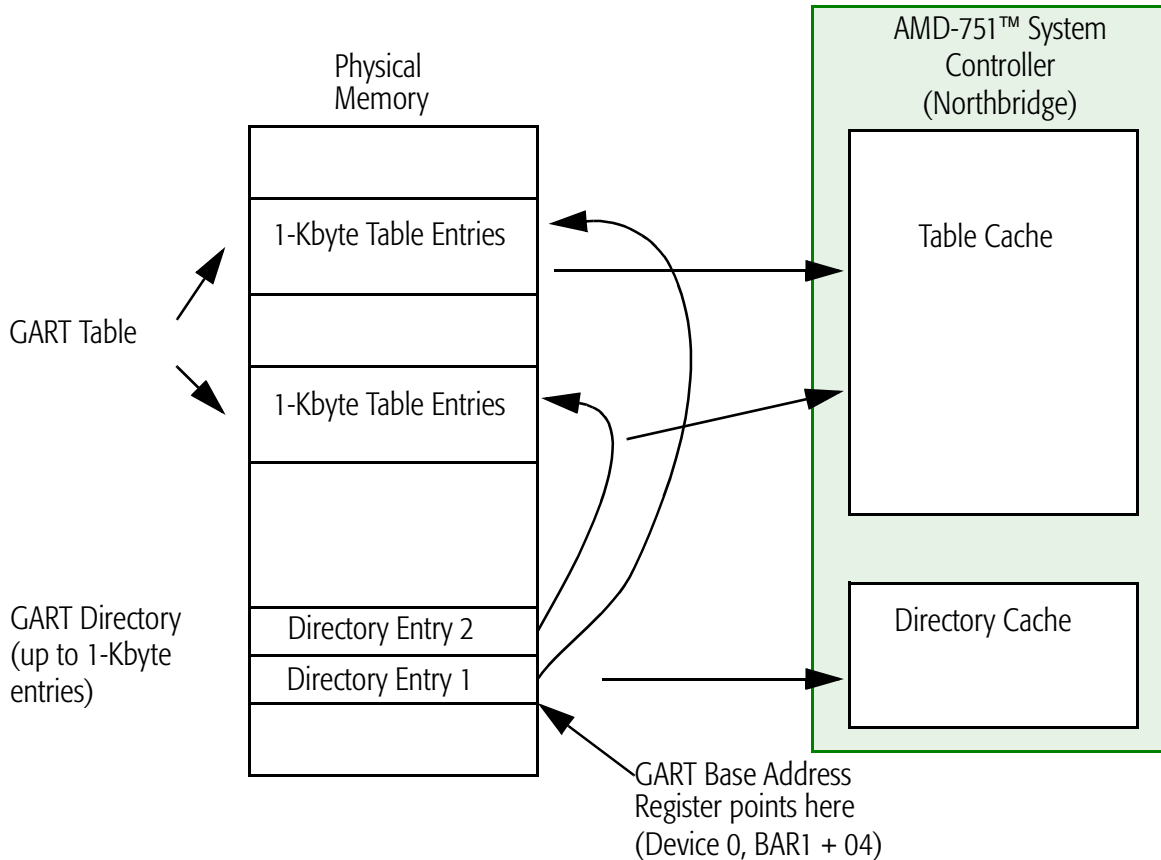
Physical Memory

AMD-751™ System Controller (Northbridge)

1-Kbyte Table Entries

Table Cache

GART Table

1-Kbyte Table Entries

GART Directory (up to 1-Kbyte entries)

Directory Entry 2

Directory Entry 1

Directory Cache

GART Base Address Register points here (Device 0, BAR1 + 04)